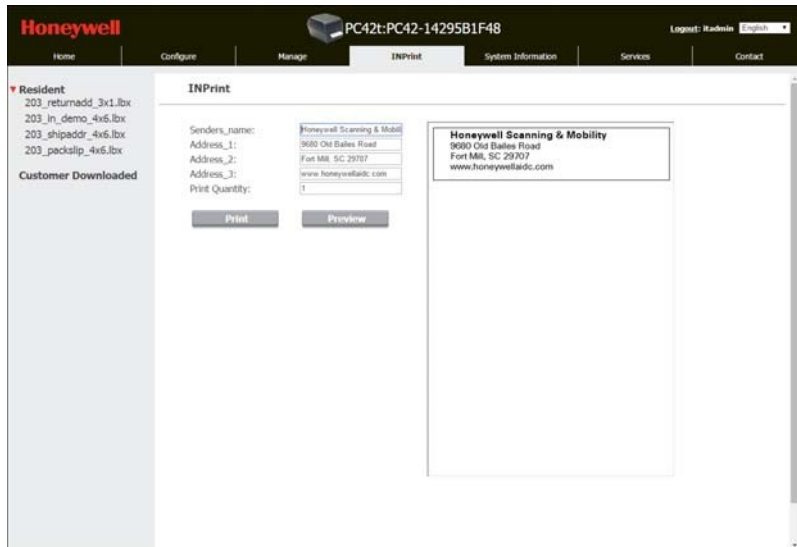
Honeywell

PC42t:PC42-14295B1F48

Logout: itadmin English

Home | Configure | Manage | INPrint | System Information | Services | Contact

Resident
203_returnadd_3x1.lbx
203_in_demo_4x6.lbx
203_shipaddr_4x6.lbx
203_packslip_4x6.lbx

Customer Downloaded

INPrint

Senders_name: Honeywell Scanning & Mobili
Address_1: 9680 Old Bailes Road
Address_2: Fort Mill, SC 29707
Address_3: www.honeywellaidc.com
Print Quantity: 1

Print Preview

Honeywell Scanning & Mobility
9680 Old Bailes Road
Fort Mill, SC 29707
www.honeywellaidc.com